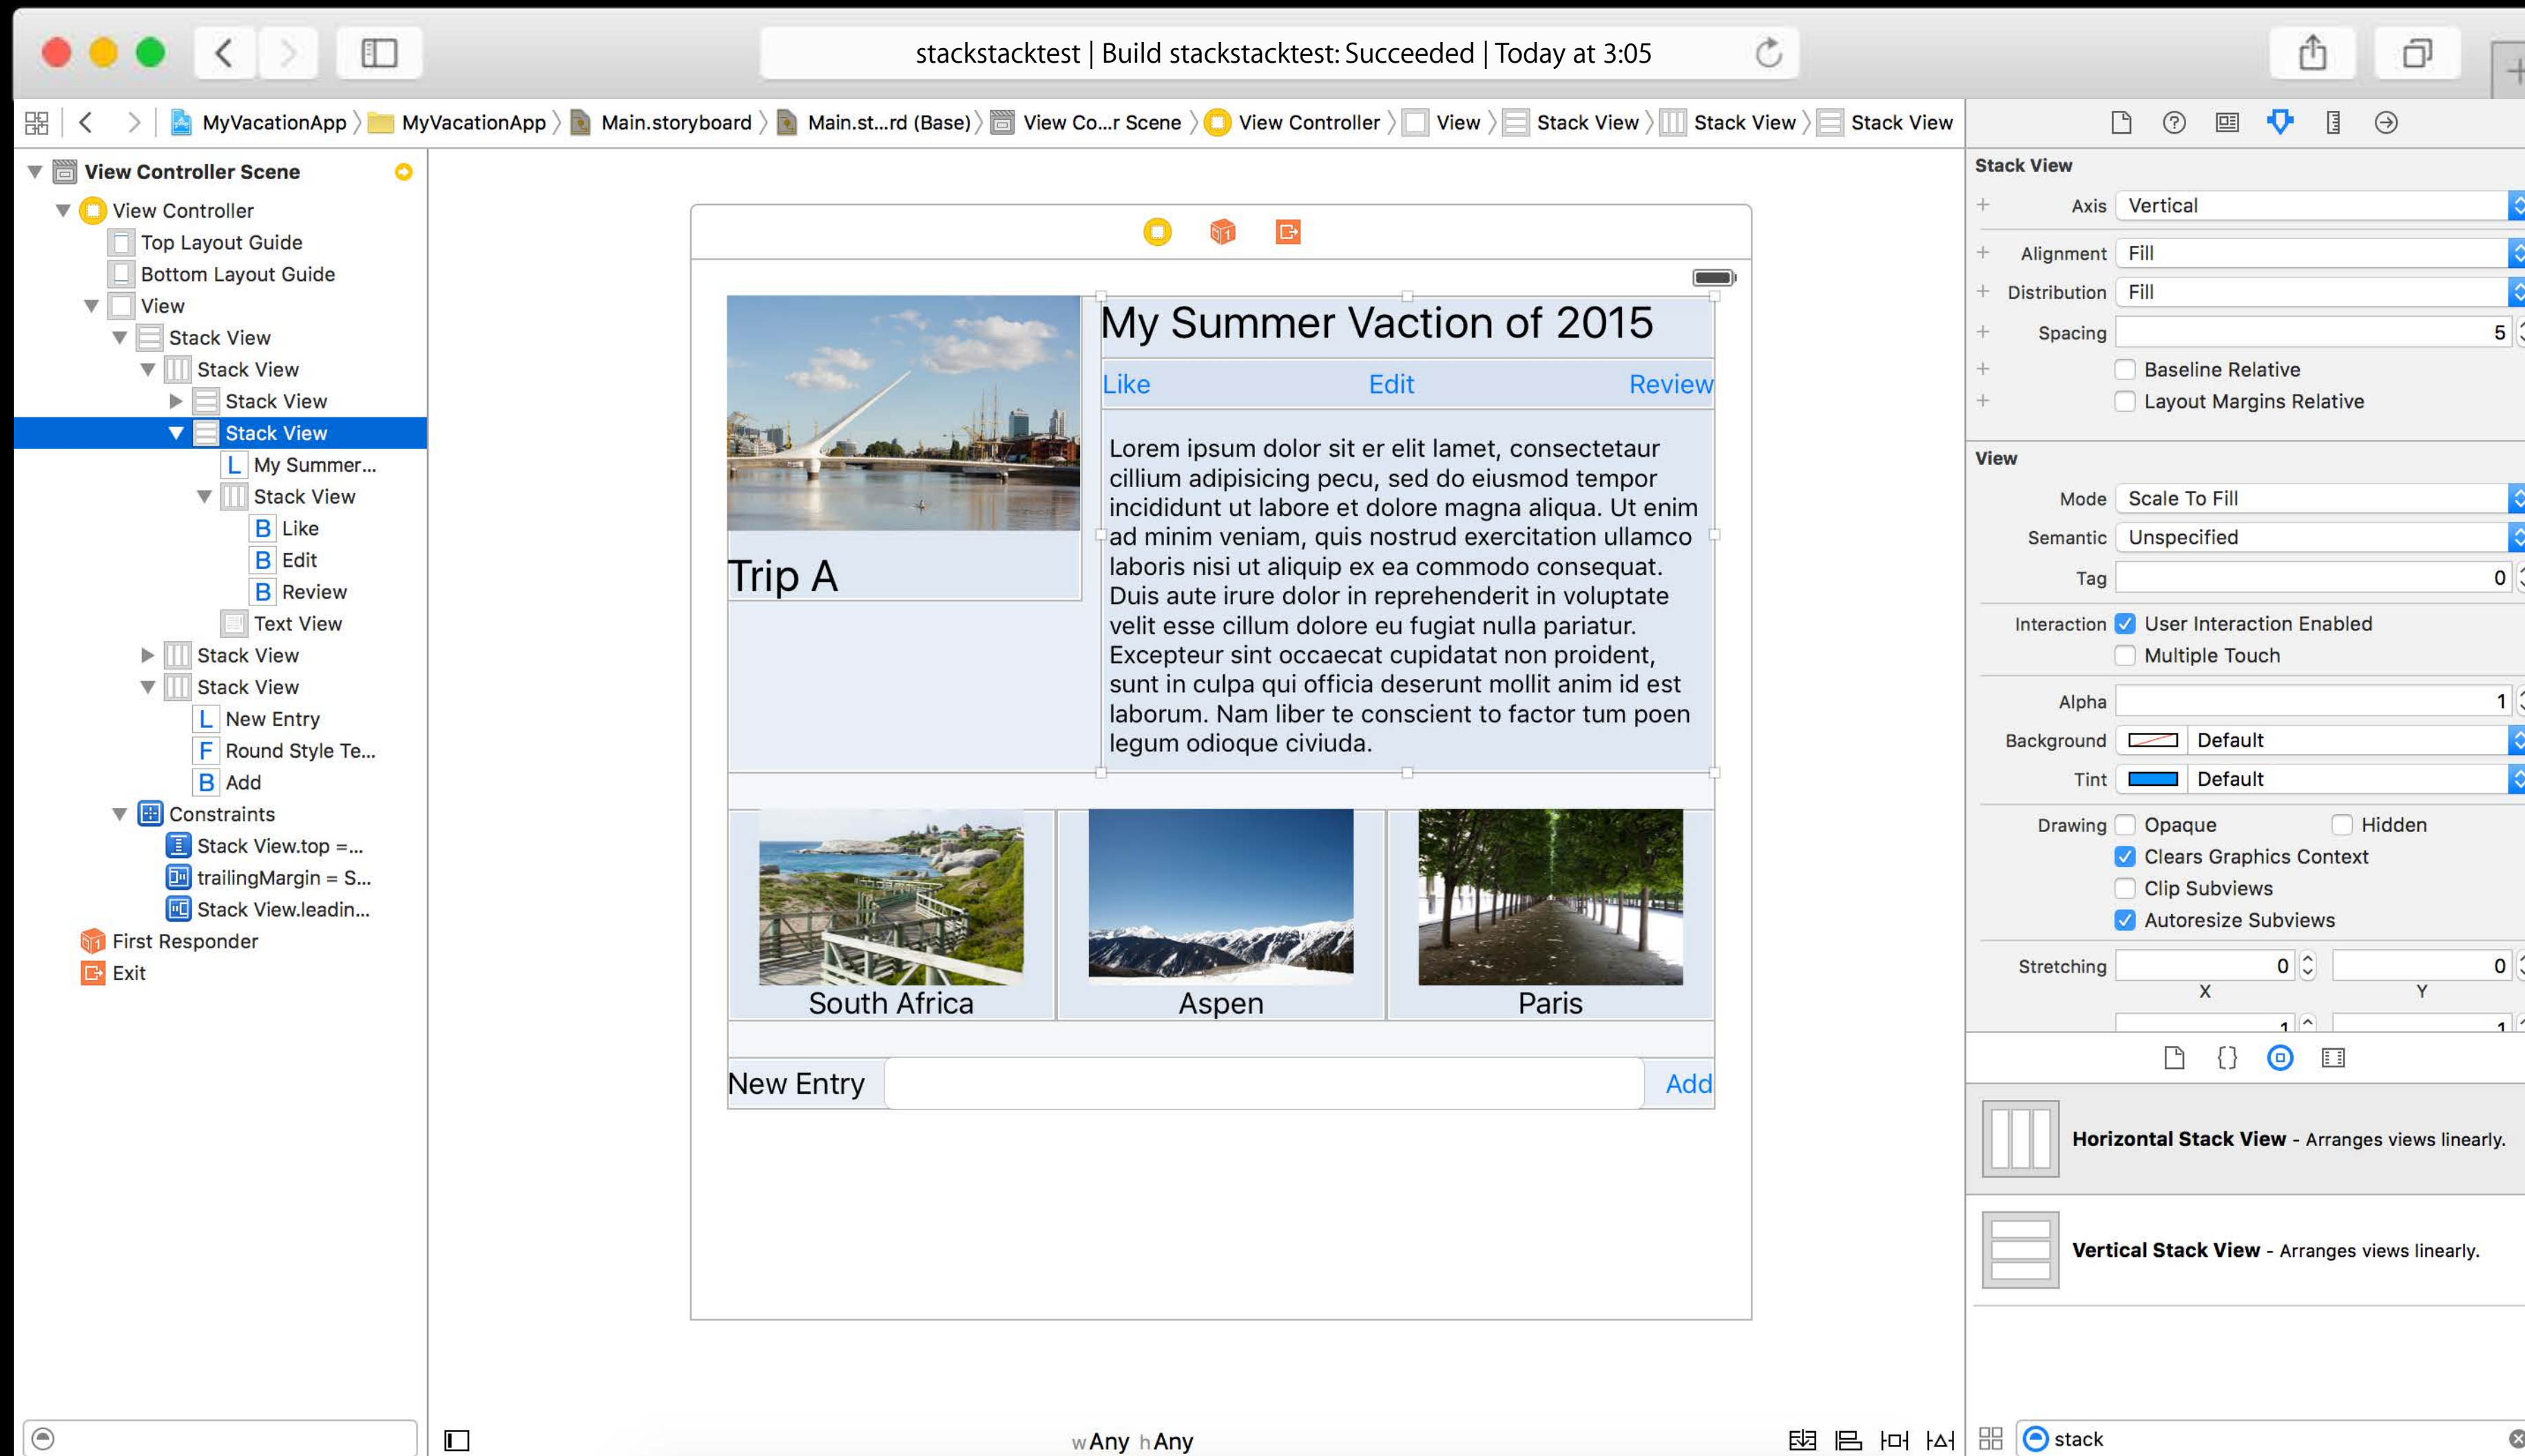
stackstacktest | Build stackstacktest: Succeeded | Today at 3:05

MyVacationApp 〉 MyVacationApp 〉 Main.storyboard 〉 Main.st...rd (Base) 〉 View Co...r Scene 〉 View Controller 〉 View 〉 Stack View 〉 Stack View 〉 Stack View

View Controller Scene
View Controller
Top Layout Guide
Bottom Layout Guide
View
Stack View
Stack View
Stack View
Stack View
L My Summer...
Stack View
B Like
B Edit
B Review
Text View
Stack View
Stack View
L New Entry
F Round Style Te...
B Add
Constraints
Stack View.top =...
trailingMargin = S...
Stack View.leadin...
First Responder
Exit

Trip A

My Summer Vaction of 2015

Like Edit Review

Lorem ipsum dolor sit er elit lamet, consectetaur cillium adipisicing pecu, sed do eiusmod tempor incididunt ut labore et dolore magna aliqua. Ut enim ad minim veniam, quis nostrud exercitation ullamco laboris nisi ut aliquip ex ea commodo consequat. Duis aute irure dolor in reprehenderit in voluptate velit esse cillum dolore eu fugiat nulla pariatur. Excepteur sint occaecat cupidatat non proident, sunt in culpa qui officia deserunt mollit anim id est laborum. Nam liber te conscient to factor tum poen legum odioque civiuda.

South Africa
Aspen
Paris

New Entry
Add

wAny hAny

Stack View
Axis Vertical
Alignment Fill
Distribution Fill
Spacing 5
Baseline Relative
Layout Margins Relative

View
Mode Scale To Fill
Semantic Unspecified
Tag 0
Interaction User Interaction Enabled
Multiple Touch
Alpha 1
Background Default
Tint Default
Drawing Opaque Hidden
Clears Graphics Context
Clip Subviews
Autoresize Subviews
Stretching 0 0
X Y

Horizontal Stack View - Arranges views linearly.

Vertical Stack View - Arranges views linearly.

stack